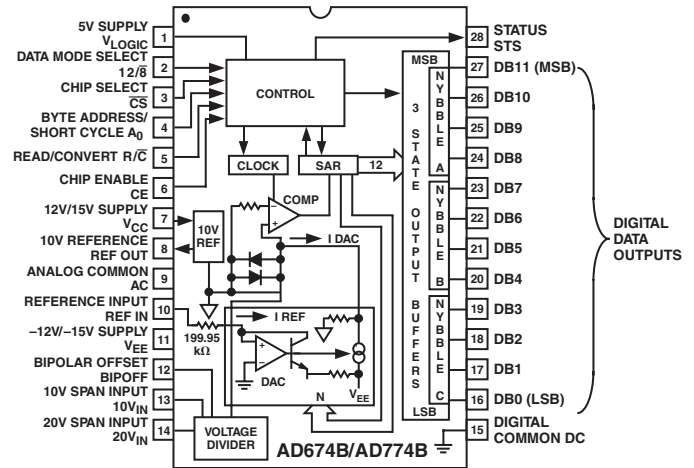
5V SUPPLY $V_{LOGIC}$ 1
DATA MODE SELECT $12/\overline{8}$ 2
CHIP SELECT $\overline{CS}$ 3
BYTE ADDRESS/ SHORT CYCLE $A_0$ 4
READ/CONVERT $R/\overline{C}$ 5
CHIP ENABLE CE 6
12V/15V SUPPLY $V_{CC}$ 7
10V REFERENCE REF OUT 8
ANALOG COMMON AC 9
REFERENCE INPUT REF IN 10
–12V/–15V SUPPLY $V_{EE}$ 11
BIPOLAR OFFSET BIPOFF 12
10V SPAN INPUT $10V_{IN}$ 13
20V SPAN INPUT $20V_{IN}$ 14

CONTROL
CLOCK
SAR
12
COMP
10V REF
I DAC
I REF
199.95 kΩ
DAC
$V_{EE}$
N
VOLTAGE DIVIDER
AD674B/AD774B

MSB
3 STATE OUTPUT BUFFERS
NYBBLE A
NYBBLE B
NYBBLE C
LSB

28 STATUS STS
27 DB11 (MSB)
26 DB10
25 DB9
24 DB8
23 DB7
22 DB6
21 DB5
20 DB4
19 DB3
18 DB2
17 DB1
16 DB0 (LSB)
15 DIGITAL COMMON DC

DIGITAL DATA OUTPUTS